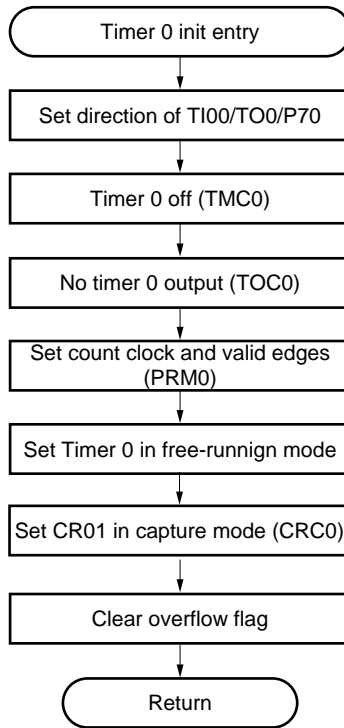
Timer 0 init entry

Set direction of TI00/TO0/P70

Timer 0 off (TMC0)

No timer 0 output (TOC0)

Set count clock and valid edges (PRM0)

Set Timer 0 in free-runnign mode

Set CR01 in capture mode (CRC0)

Clear overflow flag

Return